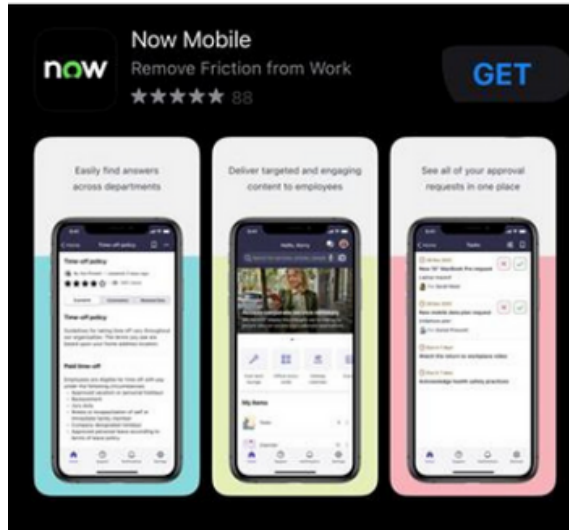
now

Now Mobile
Remove Friction from Work
★★★★★ 88

GET

Easily find answers across departments

Time off policy

Time off policy

Paid time off

Deliver targeted and engaging content to employees

My Items

See all of your approval requests in one place

Tasks

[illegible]